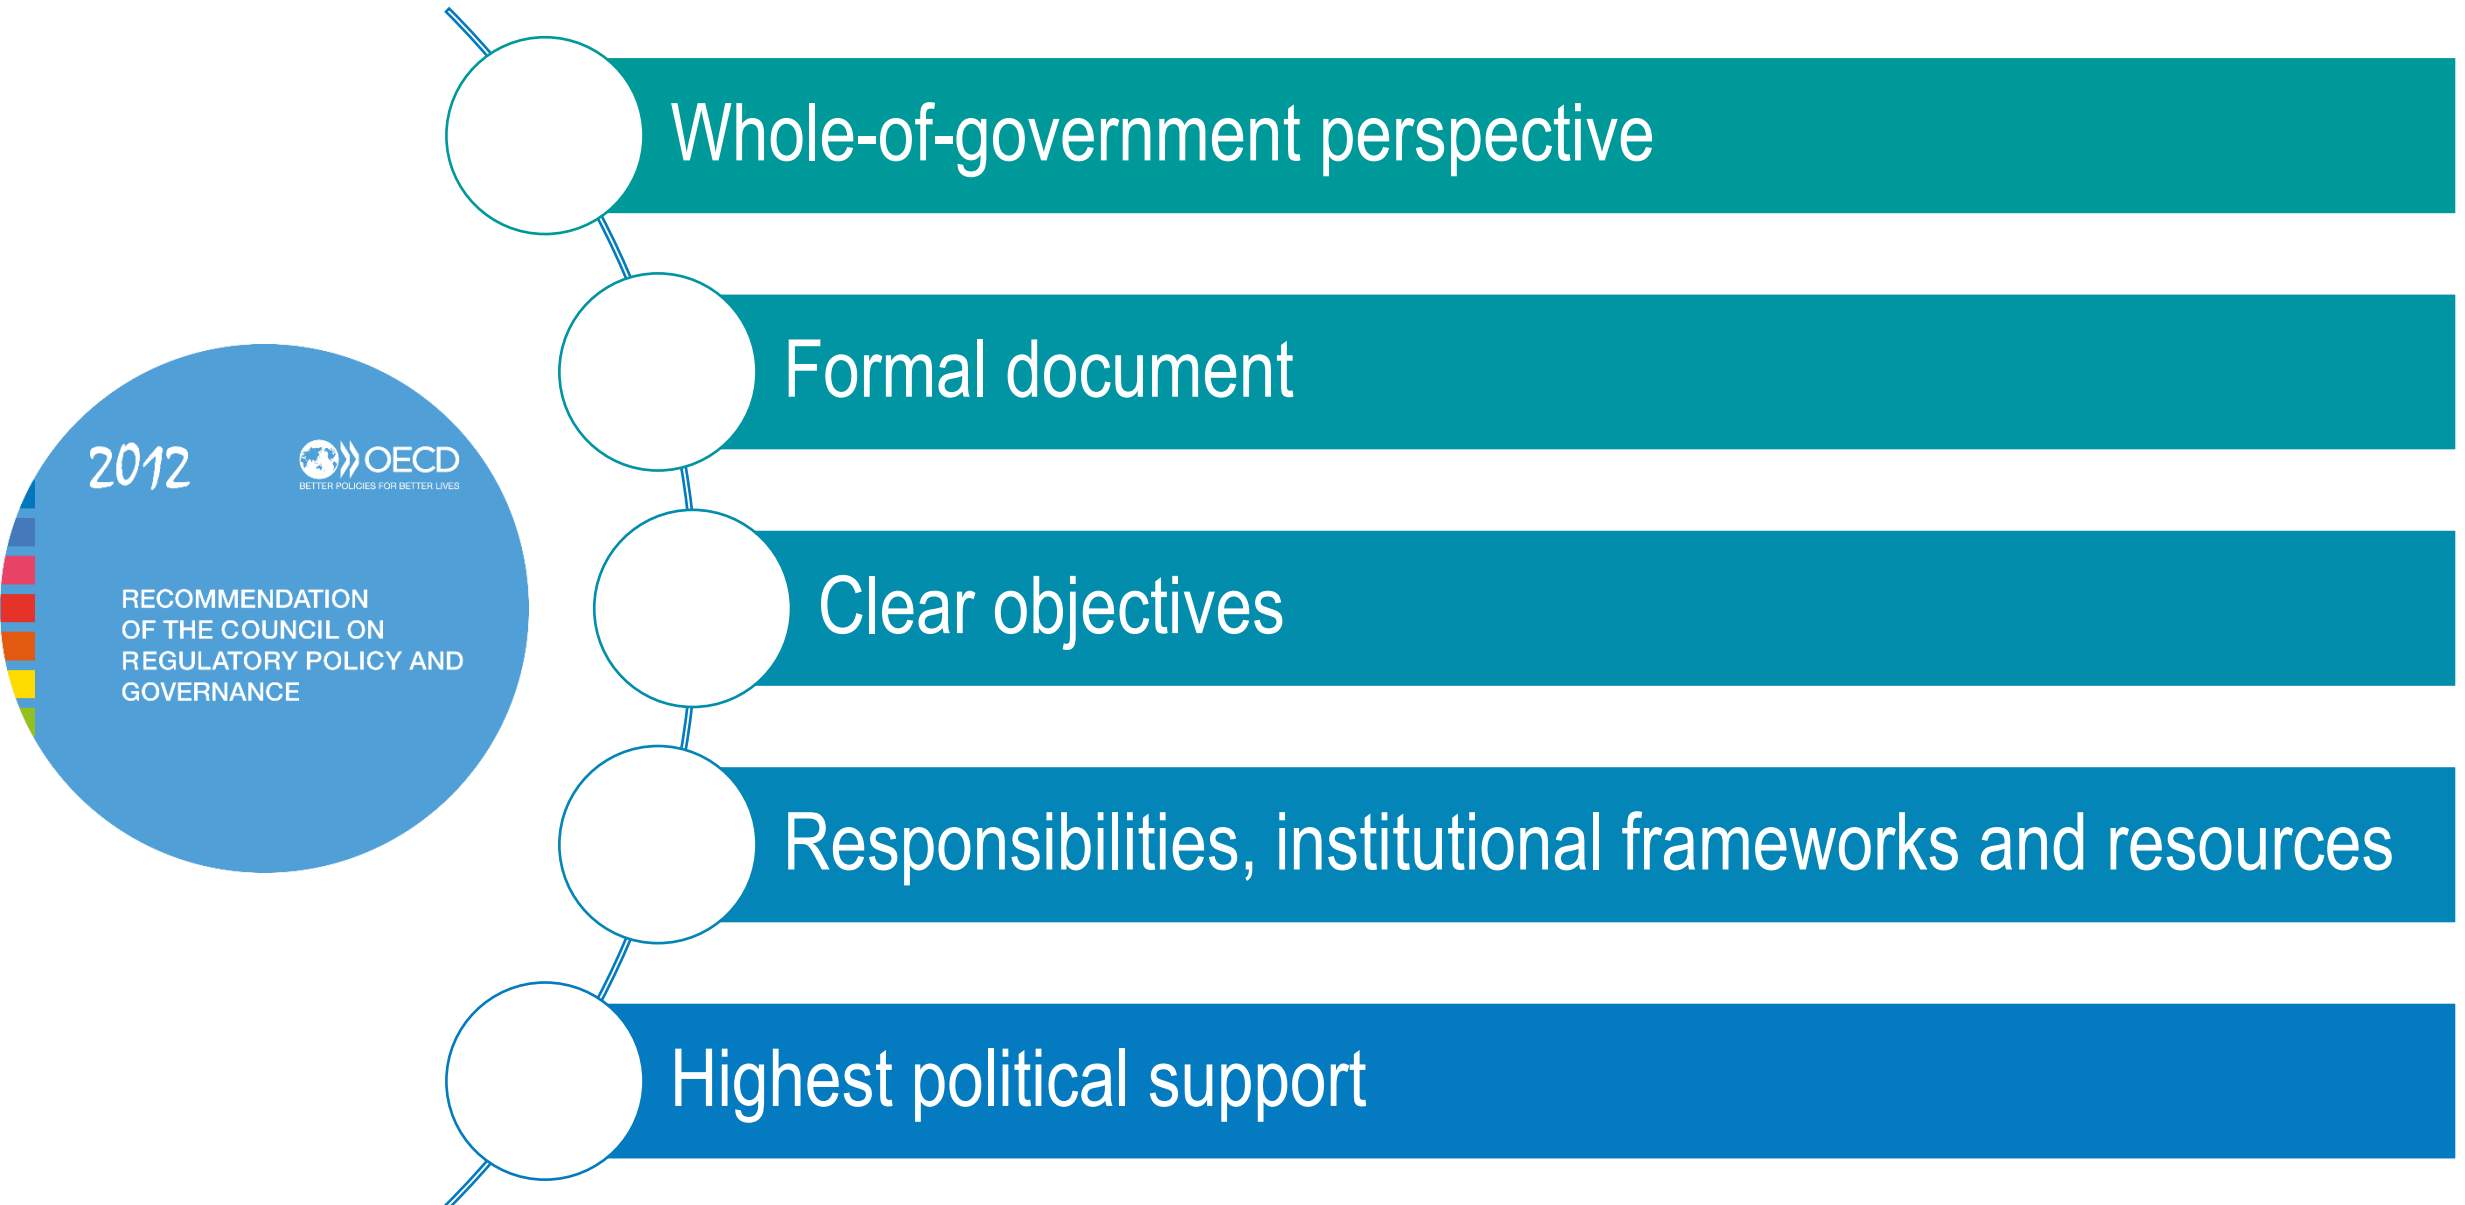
2012

OECD
BETTER POLICIES FOR BETTER LIVES

RECOMMENDATION OF THE COUNCIL ON REGULATORY POLICY AND GOVERNANCE

Whole-of-government perspective

Formal document

Clear objectives

Responsibilities, institutional frameworks and resources

Highest political support